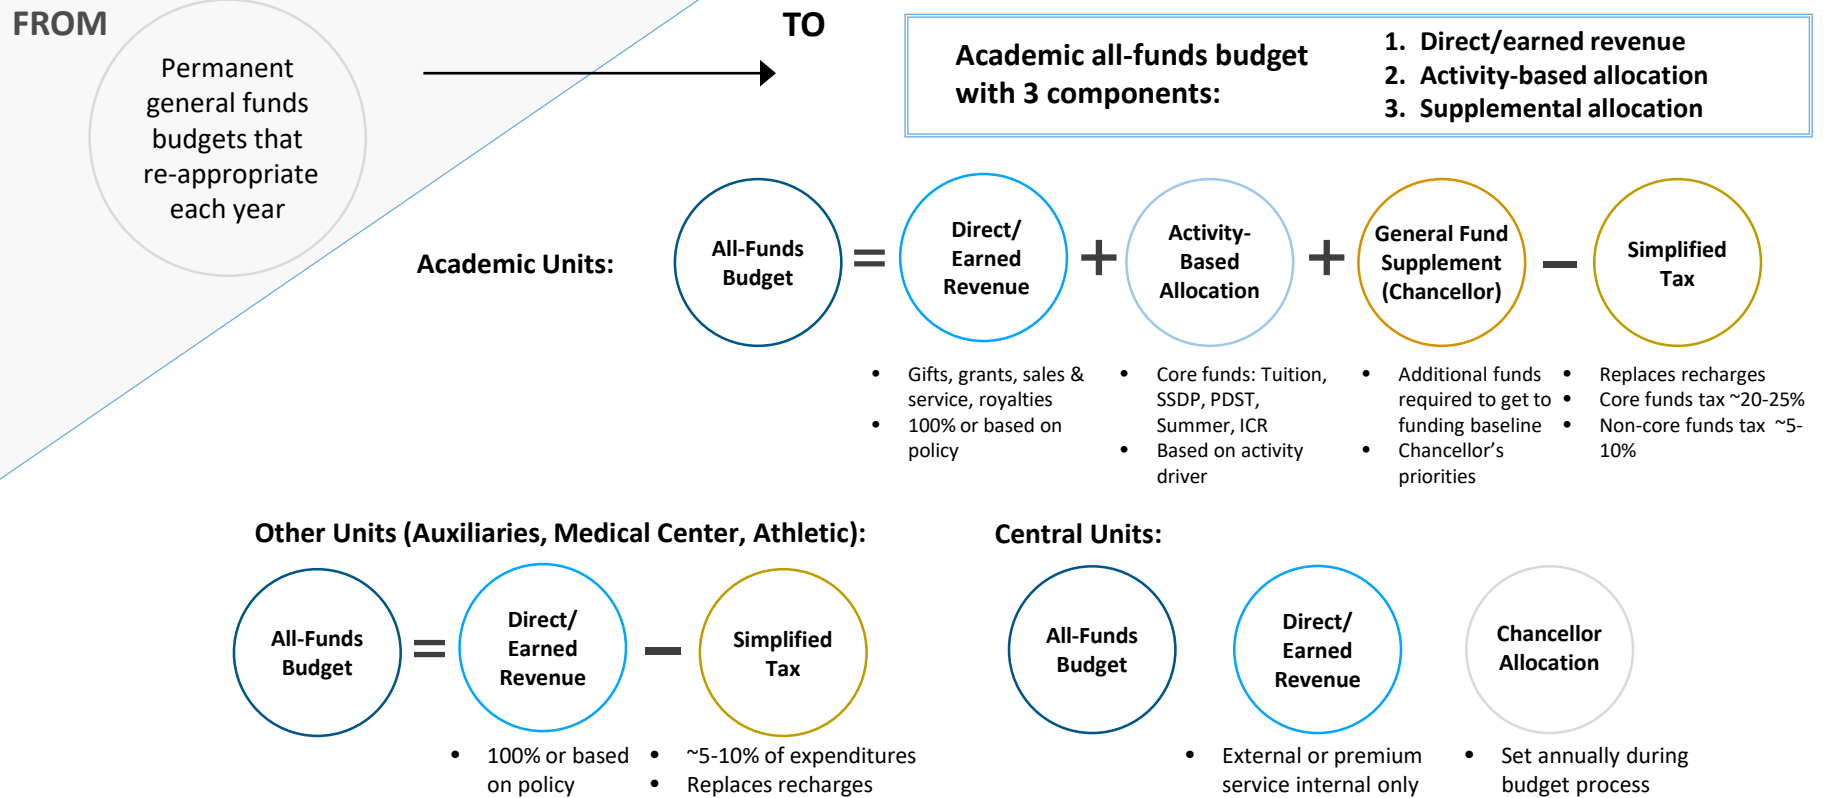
FROM

Permanent general funds budgets that re-appropriate each year

TO

Academic all-funds budget with 3 components:

1. Direct/earned revenue
2. Activity-based allocation
3. Supplemental allocation

Academic Units:

All-Funds Budget = Direct/ Earned Revenue + Activity-Based Allocation + General Fund Supplement (Chancellor) − Simplified Tax

- Gifts, grants, sales & service, royalties
- 100% or based on policy

- Core funds: Tuition, SSDP, PDST, Summer, ICR
- Based on activity driver

- Additional funds required to get to funding baseline
- Chancellor's priorities

- Replaces recharges
- Core funds tax ~20-25%
- Non-core funds tax ~5-10%

Other Units (Auxiliaries, Medical Center, Athletic):

All-Funds Budget = Direct/ Earned Revenue − Simplified Tax

- 100% or based on policy

- ~5-10% of expenditures
- Replaces recharges

Central Units:

All-Funds Budget

Direct/ Earned Revenue

Chancellor Allocation

- External or premium service internal only

- Set annually during budget process